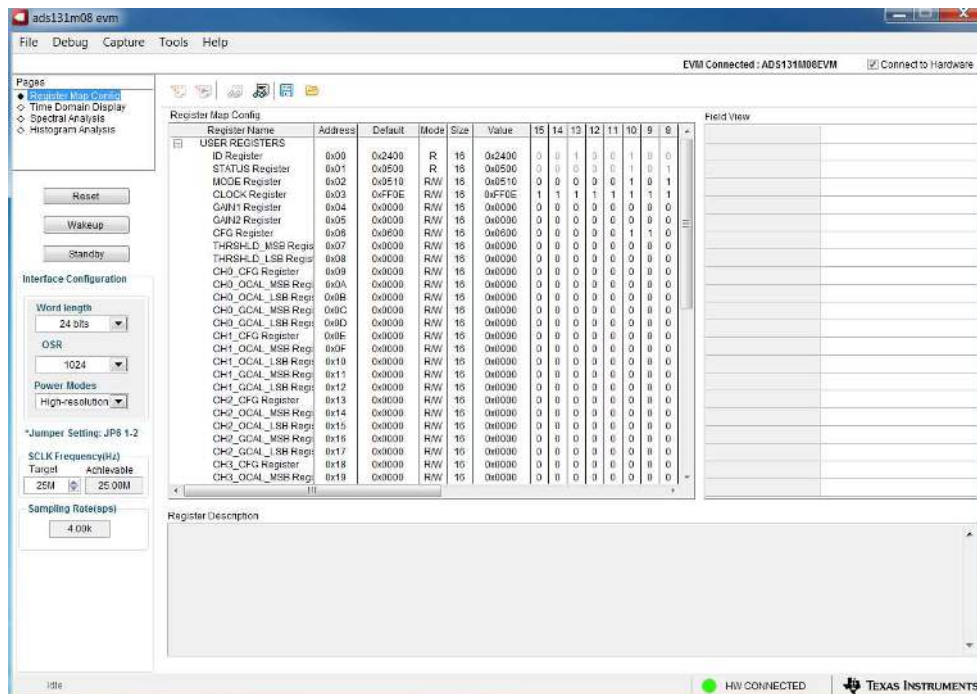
ads131m08 evm

File Debug Capture Tools Help

EVM Connected : ADS131M08EVM
Connect to Hardware

Pages
Register Map Config
Time Domain Display
Spectral Analysis
Histogram Analysis

Reset
Wakeup
Standby

Interface Configuration
Word length
24 bits
OSR
1024
Power Modes
High-resolution

*Jumper Setting: JP8 1-2

SCLK Frequency(Hz)
Target Achievable
25M 25.00M

Sampling Rate(sps)
4.00k

Register Map Config

| Register Name | Address | Default | Mode | Size | Value | 15 | 14 | 13 | 12 | 11 | 10 | 9 | 8 |
|---|---|---|---|---|---|---|---|---|---|---|---|---|---|
| USER REGISTERS | | | | | | | | | | | | | |
| ID Register | 0x00 | 0x2400 | R | 16 | 0x2400 | 0 | 0 | 1 | 0 | 0 | 1 | 0 | 0 |
| STATUS Register | 0x01 | 0x0500 | R | 16 | 0x0500 | 0 | 0 | 0 | 0 | 0 | 1 | 0 | 1 |
| MODE Register | 0x02 | 0x0510 | R/W | 16 | 0x0510 | 0 | 0 | 0 | 0 | 0 | 1 | 0 | 1 |
| CLOCK Register | 0x03 | 0xFF0E | R/W | 16 | 0xFF0E | 1 | 1 | 1 | 1 | 1 | 1 | 1 | 1 |
| GAIN1 Register | 0x04 | 0x0000 | R/W | 16 | 0x0000 | 0 | 0 | 0 | 0 | 0 | 0 | 0 | 0 |
| GAIN2 Register | 0x05 | 0x0000 | R/W | 16 | 0x0000 | 0 | 0 | 0 | 0 | 0 | 0 | 0 | 0 |
| CFG Register | 0x06 | 0x0600 | R/W | 16 | 0x0600 | 0 | 0 | 0 | 0 | 0 | 1 | 1 | 0 |
| THRSHLD_MSB Regis | 0x07 | 0x0000 | R/W | 16 | 0x0000 | 0 | 0 | 0 | 0 | 0 | 0 | 0 | 0 |
| THRSHLD_LSB Regis | 0x08 | 0x0000 | R/W | 16 | 0x0000 | 0 | 0 | 0 | 0 | 0 | 0 | 0 | 0 |
| CH0_CFG Register | 0x09 | 0x0000 | R/W | 16 | 0x0000 | 0 | 0 | 0 | 0 | 0 | 0 | 0 | 0 |
| CH0_OCAL_MSB Regi | 0x0A | 0x0000 | R/W | 16 | 0x0000 | 0 | 0 | 0 | 0 | 0 | 0 | 0 | 0 |
| CH0_OCAL_LSB Regi | 0x0B | 0x0000 | R/W | 16 | 0x0000 | 0 | 0 | 0 | 0 | 0 | 0 | 0 | 0 |
| CH0_GCAL_MSB Regi | 0x0C | 0x0000 | R/W | 16 | 0x0000 | 0 | 0 | 0 | 0 | 0 | 0 | 0 | 0 |
| CH0_GCAL_LSB Regi | 0x0D | 0x0000 | R/W | 16 | 0x0000 | 0 | 0 | 0 | 0 | 0 | 0 | 0 | 0 |
| CH1_CFG Register | 0x0E | 0x0000 | R/W | 16 | 0x0000 | 0 | 0 | 0 | 0 | 0 | 0 | 0 | 0 |
| CH1_OCAL_MSB Regi | 0x0F | 0x0000 | R/W | 16 | 0x0000 | 0 | 0 | 0 | 0 | 0 | 0 | 0 | 0 |
| CH1_OCAL_LSB Regi | 0x10 | 0x0000 | R/W | 16 | 0x0000 | 0 | 0 | 0 | 0 | 0 | 0 | 0 | 0 |
| CH1_GCAL_MSB Regi | 0x11 | 0x0000 | R/W | 16 | 0x0000 | 0 | 0 | 0 | 0 | 0 | 0 | 0 | 0 |
| CH1_GCAL_LSB Regi | 0x12 | 0x0000 | R/W | 16 | 0x0000 | 0 | 0 | 0 | 0 | 0 | 0 | 0 | 0 |
| CH2_CFG Register | 0x13 | 0x0000 | R/W | 16 | 0x0000 | 0 | 0 | 0 | 0 | 0 | 0 | 0 | 0 |
| CH2_OCAL_MSB Regi | 0x14 | 0x0000 | R/W | 16 | 0x0000 | 0 | 0 | 0 | 0 | 0 | 0 | 0 | 0 |
| CH2_OCAL_LSB Regi | 0x15 | 0x0000 | R/W | 16 | 0x0000 | 0 | 0 | 0 | 0 | 0 | 0 | 0 | 0 |
| CH2_GCAL_MSB Regi | 0x16 | 0x0000 | R/W | 16 | 0x0000 | 0 | 0 | 0 | 0 | 0 | 0 | 0 | 0 |
| CH2_GCAL_LSB Regi | 0x17 | 0x0000 | R/W | 16 | 0x0000 | 0 | 0 | 0 | 0 | 0 | 0 | 0 | 0 |
| CH3_CFG Register | 0x18 | 0x0000 | R/W | 16 | 0x0000 | 0 | 0 | 0 | 0 | 0 | 0 | 0 | 0 |
| CH3_OCAL_MSB Regi | 0x19 | 0x0000 | R/W | 16 | 0x0000 | 0 | 0 | 0 | 0 | 0 | 0 | 0 | 0 |

Field View

Register Description

Idle
HW CONNECTED
TEXAS INSTRUMENTS